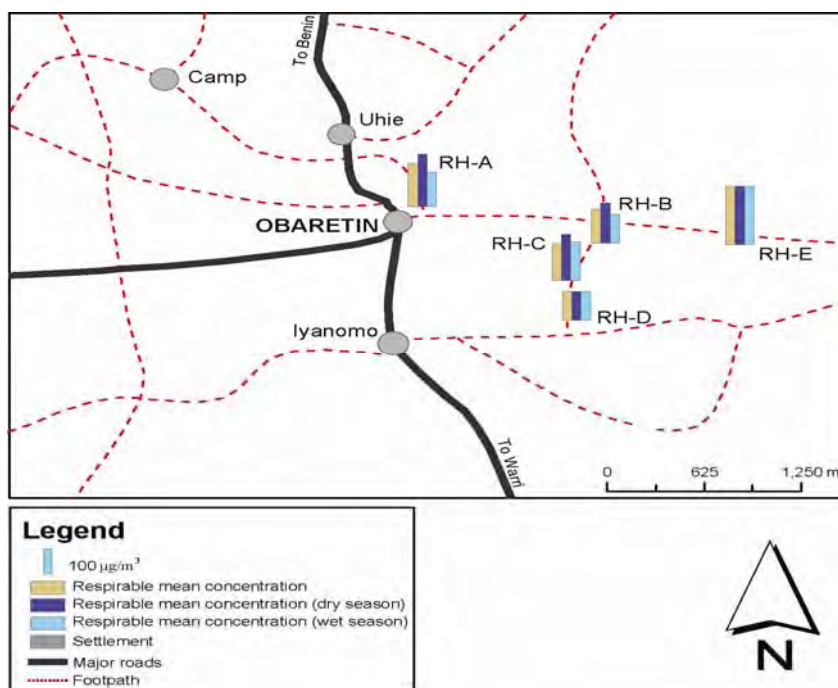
To Benin
Camp
Uhie
RH-A
OBARETIN
RH-B
RH-C
RH-E
RH-D
Iyanomo
To Warri
0
625
1,250 m

Legend
$100 \mu g/m^3$
Respirable mean concentration
Respirable mean concentration (dry season)
Respirable mean concentration (wet season)
Settlement
Major roads
Footpath

N